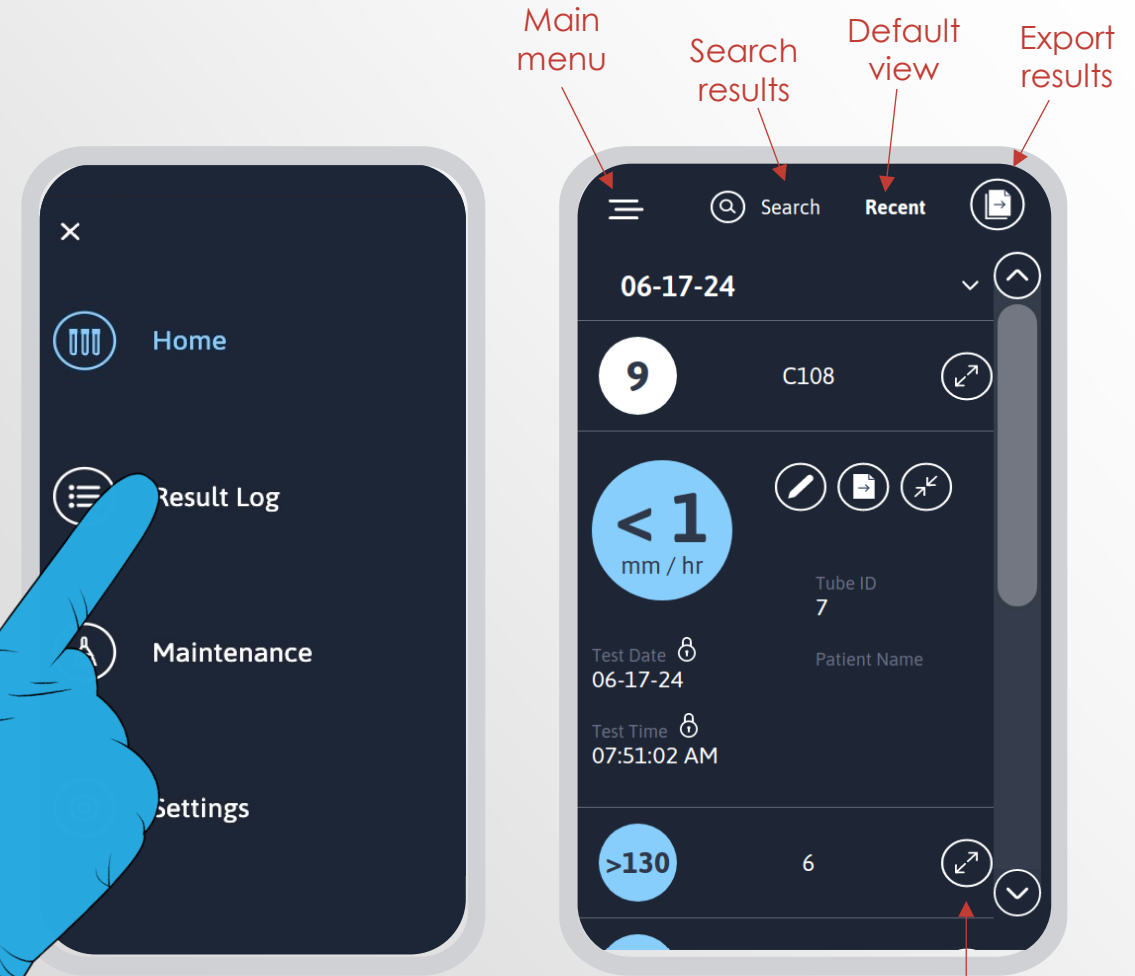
Main menu

Search results

Default view

Export results

×

Home

Result Log

Maintenance

Settings

Search

Recent

06-17-24

9

C108

< 1
mm / hr

Tube ID
7

Test Date
06-17-24

Patient Name

Test Time
07:51:02 AM

>130

6